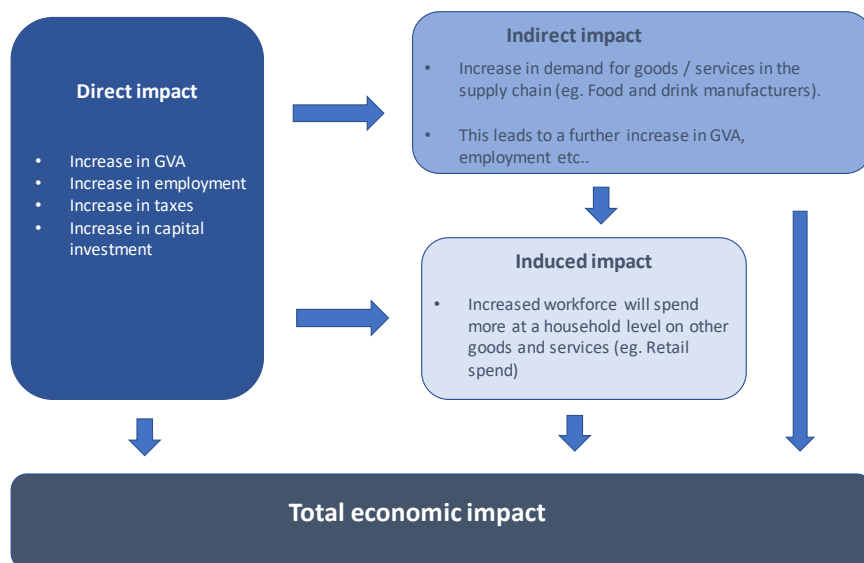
Direct impact

- Increase in GVA
- Increase in employment
- Increase in taxes
- Increase in capital investment

Indirect impact

- Increase in demand for goods / services in the supply chain (eg. Food and drink manufacturers).
- This leads to a further increase in GVA, employment etc..

Induced impact

- Increased workforce will spend more at a household level on other goods and services (eg. Retail spend)

Total economic impact